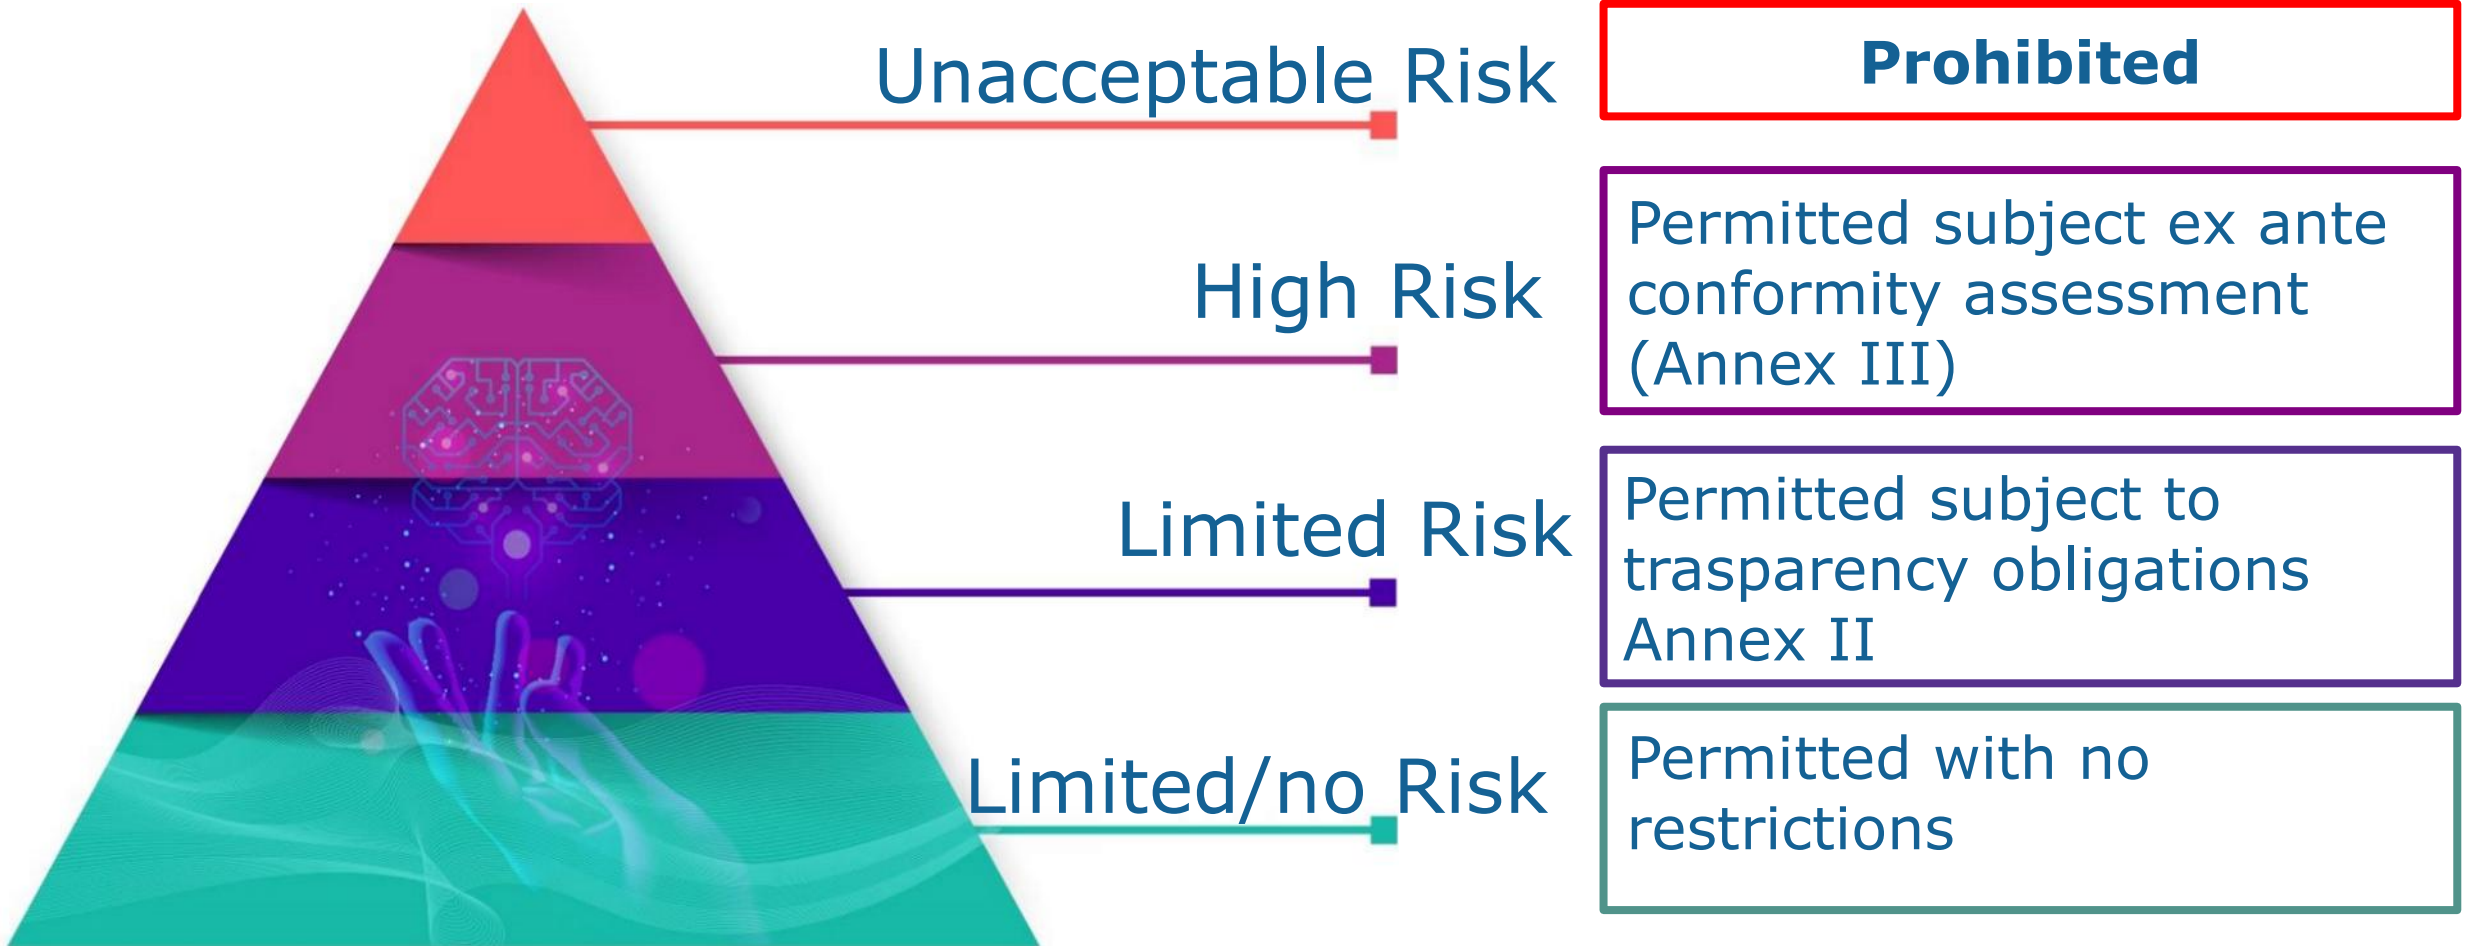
Unacceptable Risk

Prohibited

High Risk

Permitted subject ex ante conformity assessment (Annex III)

Limited Risk

Permitted subject to trasparency obligations Annex II

Limited/no Risk

Permitted with no restrictions